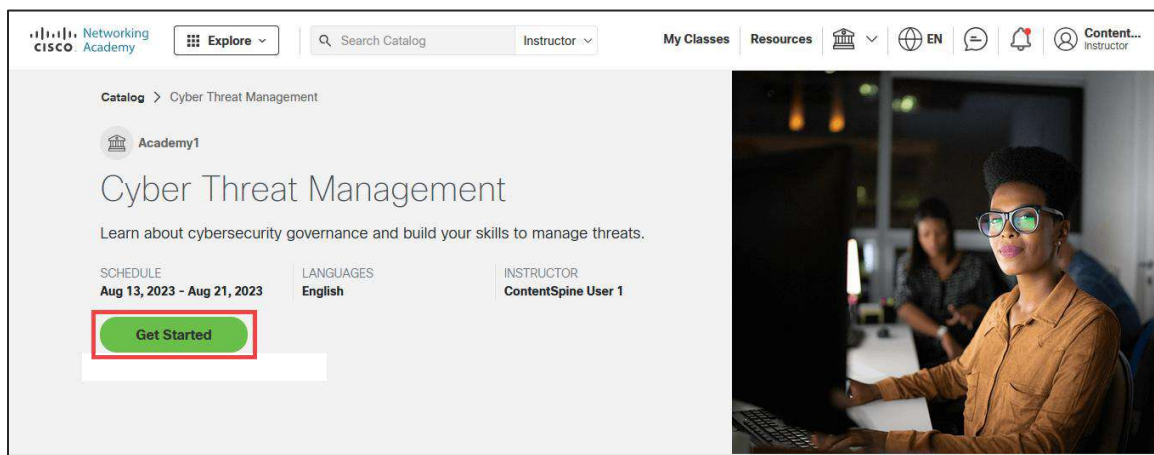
cisco Networking Academy

Explore

Search Catalog

Instructor

My Classes

Resources

EN

Content... Instructor

Catalog > Cyber Threat Management

Academy1

Cyber Threat Management

Learn about cybersecurity governance and build your skills to manage threats.

SCHEDULE
Aug 13, 2023 - Aug 21, 2023

LANGUAGES
English

INSTRUCTOR
ContentSpine User 1

Get Started